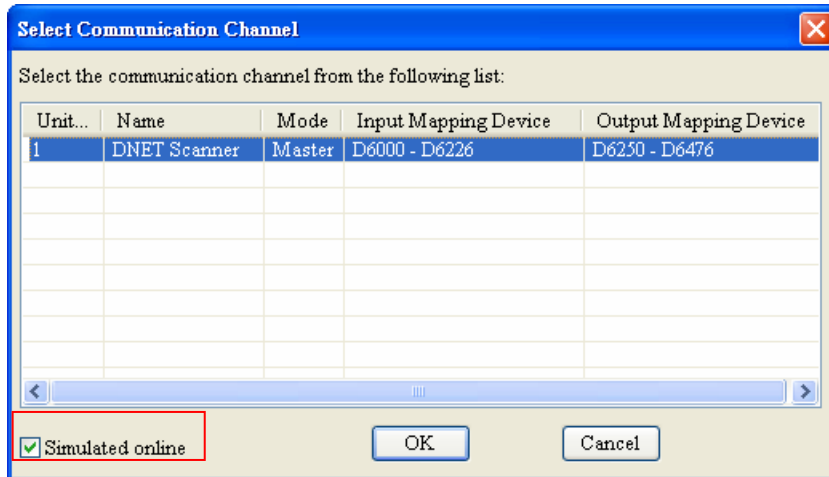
Select Communication Channel

Select the communication channel from the following list:

| Unit... | Name | Mode | Input Mapping Device | Output Mapping Device |
|---|---|---|---|---|
| 1 | DNET Scanner | Master | D6000 - D6226 | D6250 - D6476 |

Simulated online

OK

Cancel